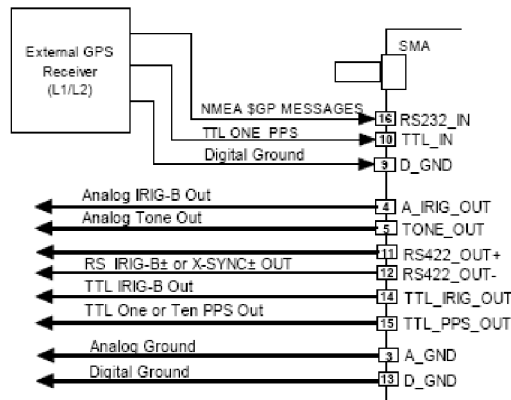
External GPS Receiver (L1/L2)

SMA

NMEA $GP MESSAGES
16 RS232_IN
TTL ONE PPS
10 TTL_IN
Digital Ground
9 D_GND

Analog IRIG-B Out
4 A_IRIG_OUT
Analog Tone Out
5 TONE_OUT
11 RS422_OUT+
RS IRIG-B± or X-SYNC± OUT
12 RS422_OUT-
TTL IRIG-B Out
14 TTL_IRIG_OUT
TTL One or Ten PPS Out
15 TTL_PPS_OUT
Analog Ground
3 A_GND
Digital Ground
13 D_GND